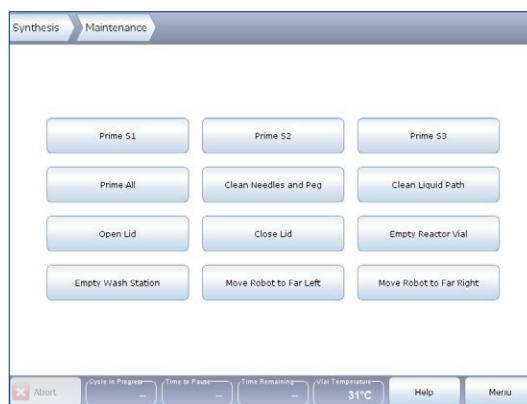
Synthesis
Maintenance

Prime S1
Prime S2
Prime S3

Prime All
Clean Needles and Peg
Clean Liquid Path

Open Lid
Close Lid
Empty Reactor Vial

Empty Wash Station
Move Robot to Far Left
Move Robot to Far Right

Abort
Cycle in Progress
--
Time to Pause
--
Time Remaining
--
Vial Temperature
31°C
Help
Menu